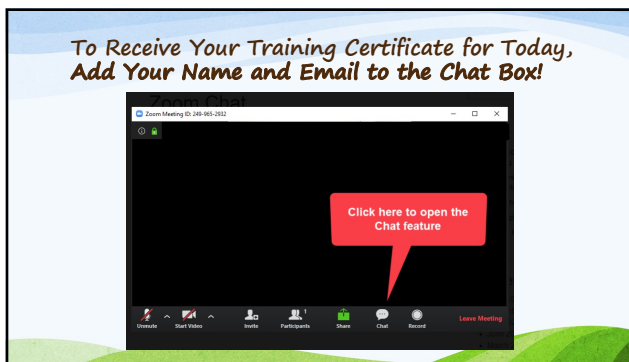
To Receive Your Training Certificate for Today, Add Your Name and Email to the Chat Box!

Zoom Chat

Zoom Meeting ID: 249-965-2932

Click here to open the Chat feature

Unmute Start Video Invite Participants 1 Share Chat Record Leave Meeting